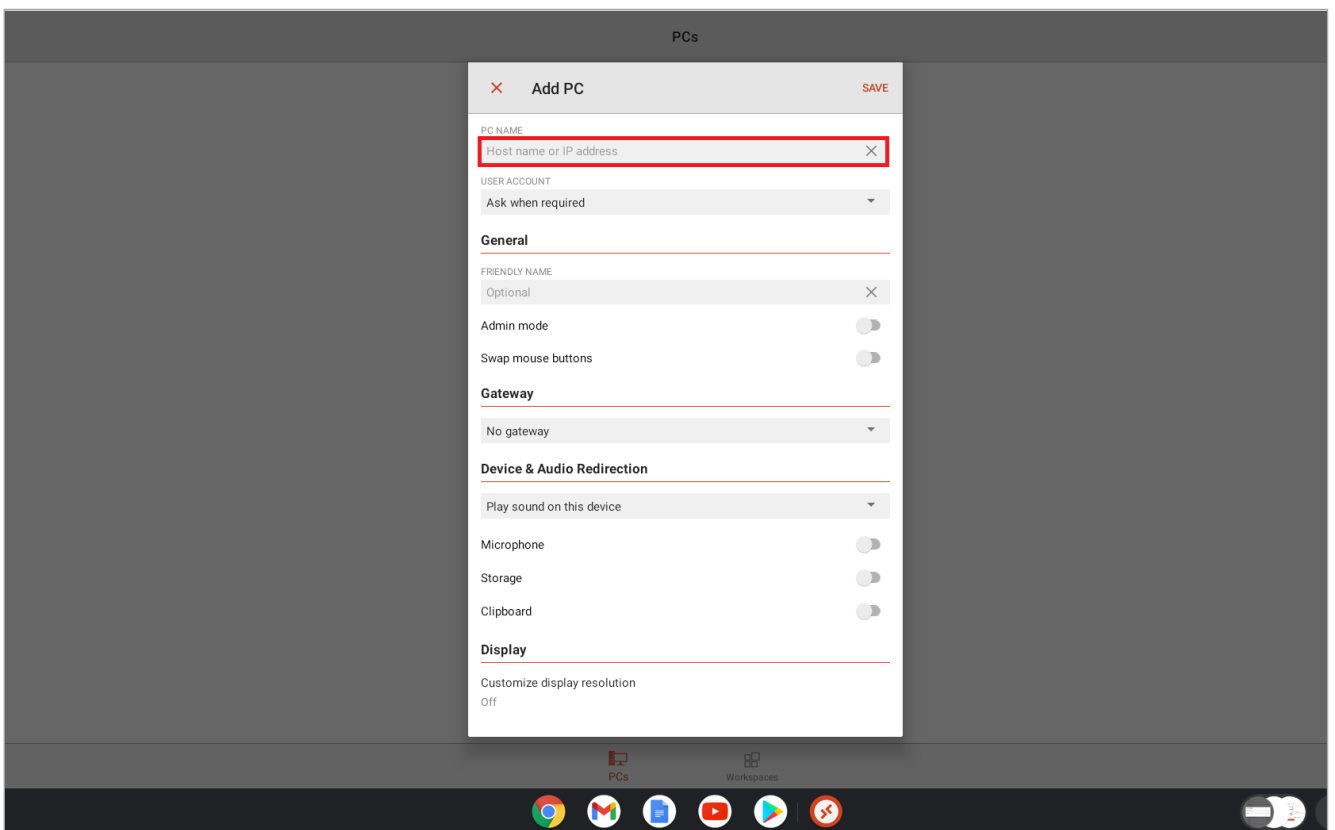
PCs

× Add PC SAVE

PC NAME
Host name or IP address ×

USER ACCOUNT
Ask when required

General

FRIENDLY NAME
Optional ×

Admin mode

Swap mouse buttons

Gateway

No gateway

Device & Audio Redirection

Play sound on this device

Microphone

Storage

Clipboard

Display

Customize display resolution
Off

PCs Workspaces